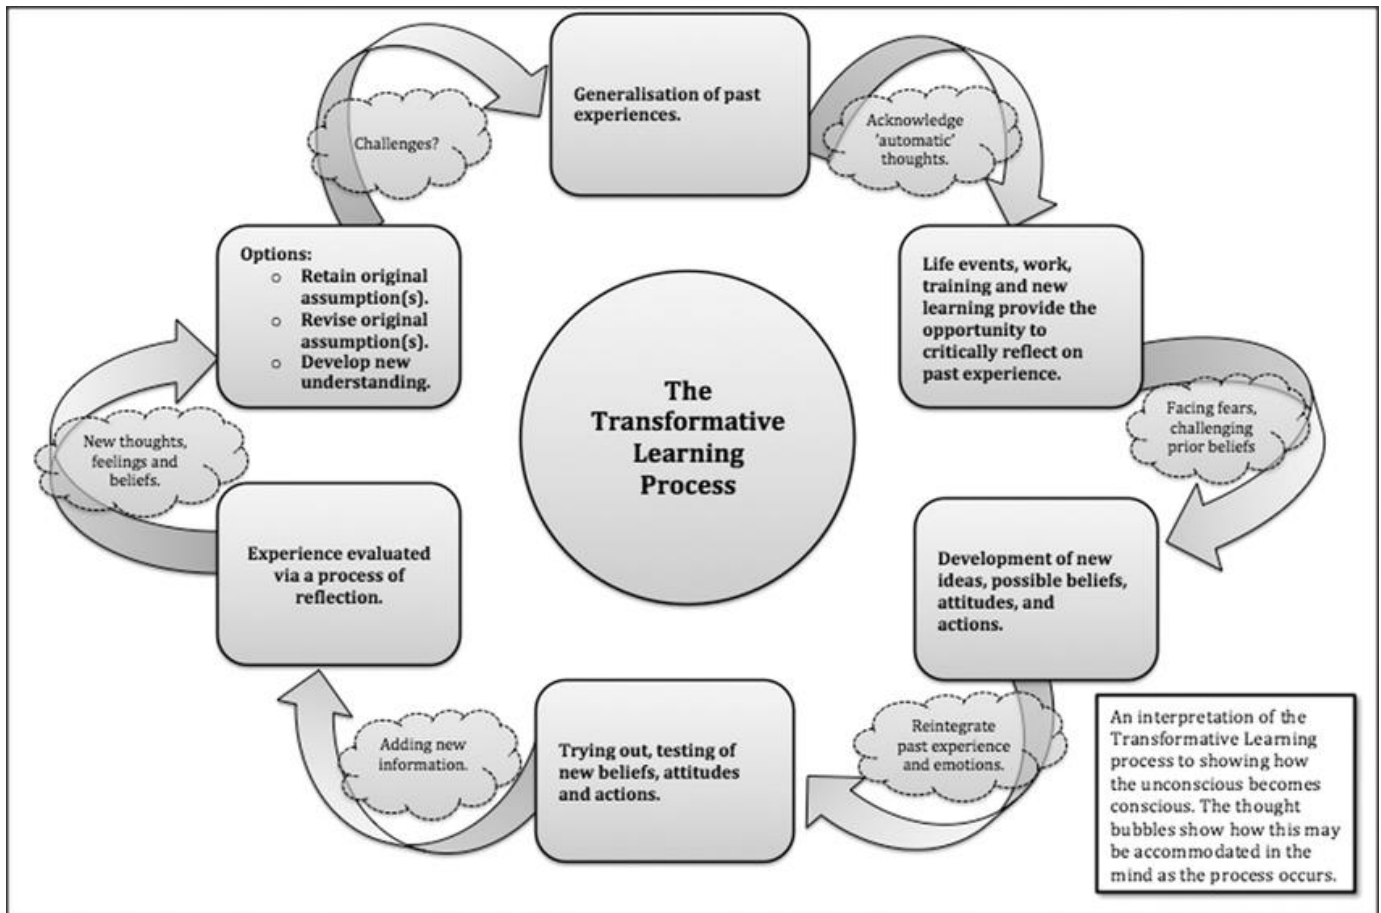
Generalisation of past experiences.

Acknowledge 'automatic' thoughts.

Life events, work, training and new learning provide the opportunity to critically reflect on past experience.

Facing fears, challenging prior beliefs

Development of new ideas, possible beliefs, attitudes, and actions.

Reintegrate past experience and emotions.

Trying out, testing of new beliefs, attitudes and actions.

Adding new information.

Experience evaluated via a process of reflection.

New thoughts, feelings and beliefs.

Options:
- Retain original assumption(s).
- Revise original assumption(s).
- Develop new understanding.

Challenges?

The Transformative Learning Process

An interpretation of the Transformative Learning process to showing how the unconscious becomes conscious. The thought bubbles show how this may be accommodated in the mind as the process occurs.